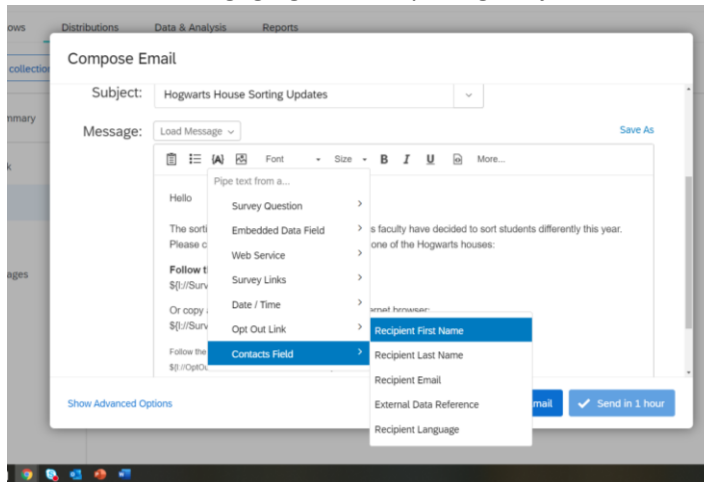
ows Distributions Data & Analysis Reports

collection

nmary

k

ages

Compose Email

Subject: Hogwarts House Sorting Updates

Message: Load Message

Save As

Font Size B I U More...

Hello

The sorti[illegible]s faculty have decided to sort students differently this year. Please c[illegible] one of the Hogwarts houses:

Follow t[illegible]
${l://Surv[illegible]

Or copy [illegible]rnet browser:
${l://Surv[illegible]

Follow the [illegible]
${l://OptOu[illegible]

Pipe text from a...
Survey Question
Embedded Data Field
Web Service
Survey Links
Date / Time
Opt Out Link
Contacts Field

Recipient First Name
Recipient Last Name
Recipient Email
External Data Reference
Recipient Language

Show Advanced Options

mail

Send in 1 hour